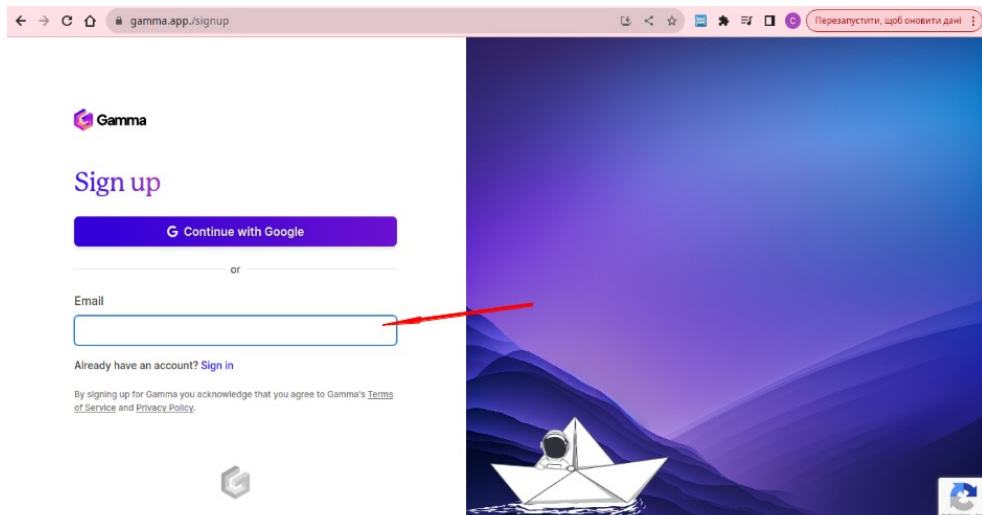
gamma.app./signup

C

Перезапустити, щоб оновити дані

Gamma

Sign up

G Continue with Google

or

Email

Already have an account? Sign in

By signing up for Gamma you acknowledge that you agree to Gamma's Terms of Service and Privacy Policy.